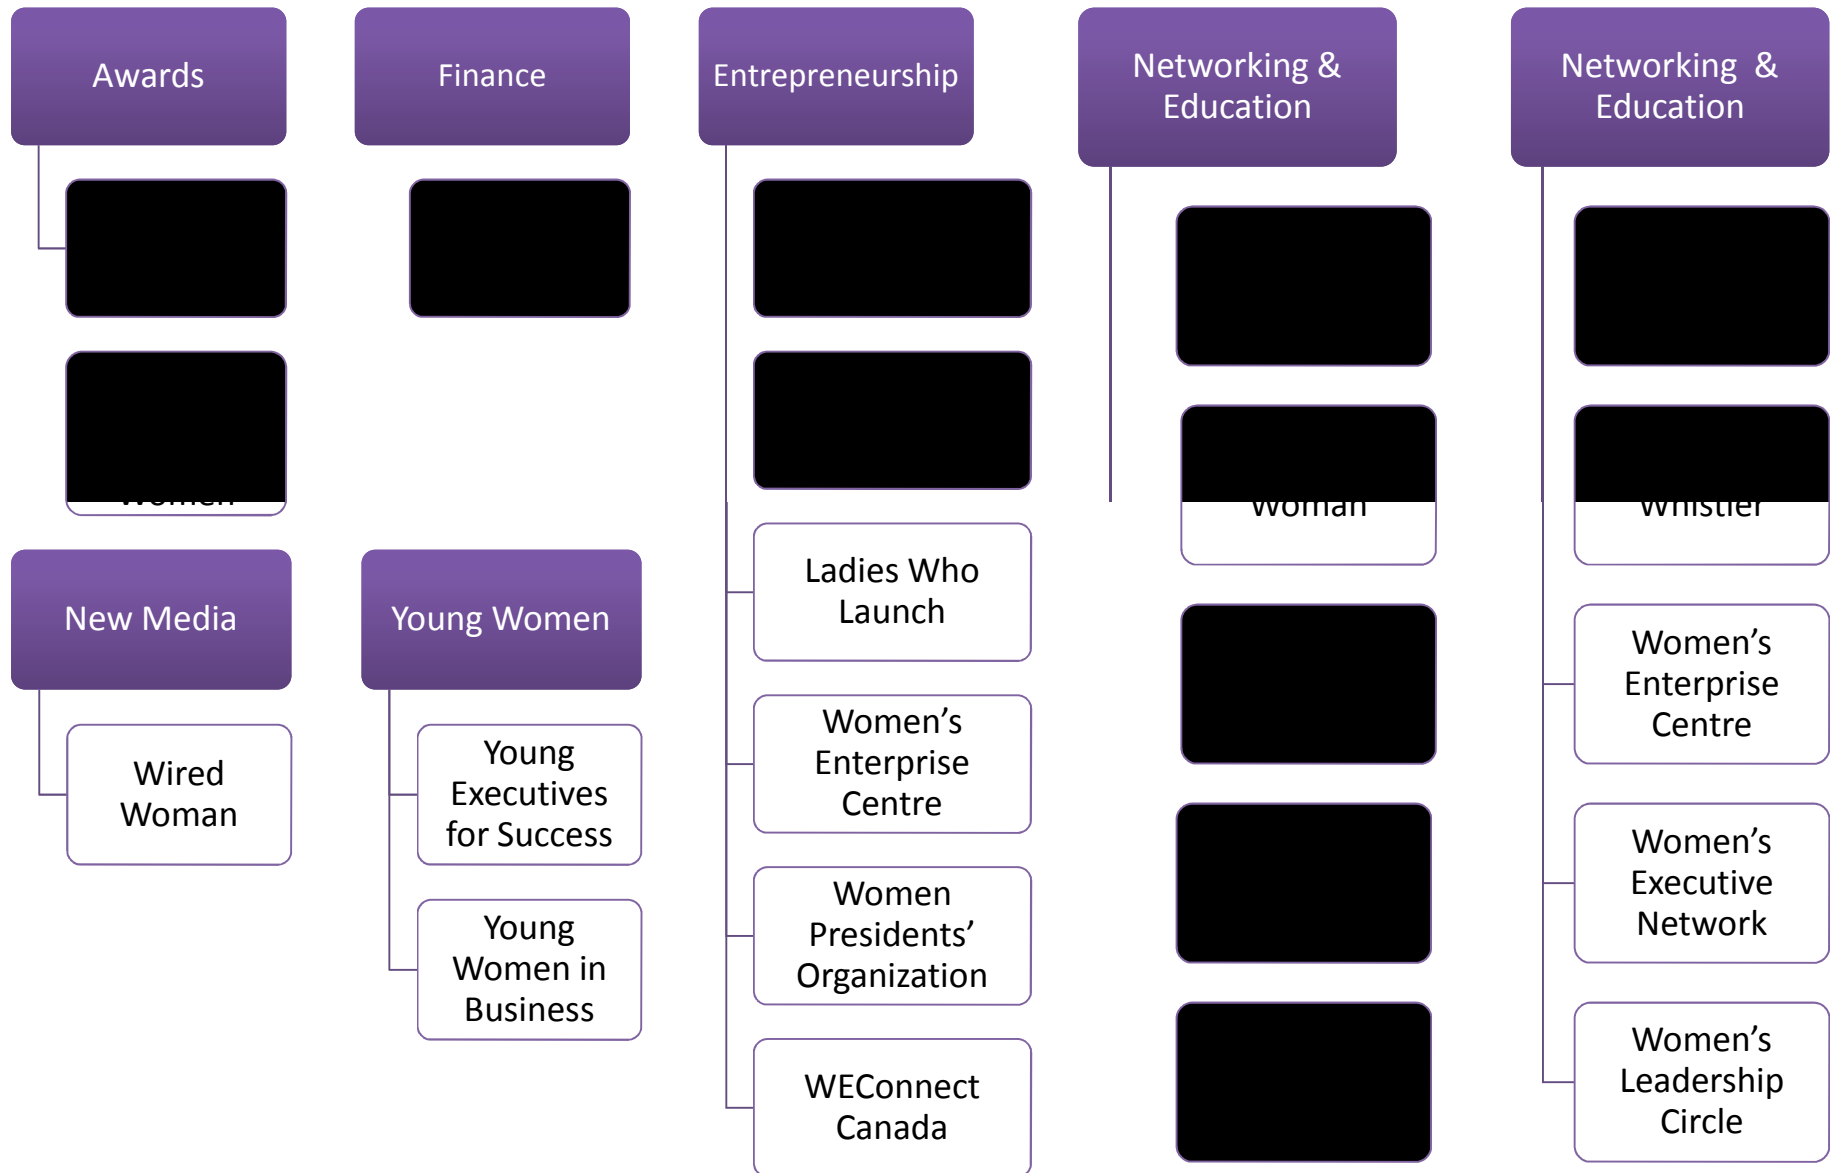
Awards

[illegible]

Finance

Entrepreneurship

Networking & Education

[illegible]

Networking & Education

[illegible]

New Media

Wired Woman

Young Women

Young Executives for Success

Young Women in Business

Ladies Who Launch

Women's Enterprise Centre

Women Presidents' Organization

WEConnect Canada

Women's Enterprise Centre

Women's Executive Network

Women's Leadership Circle